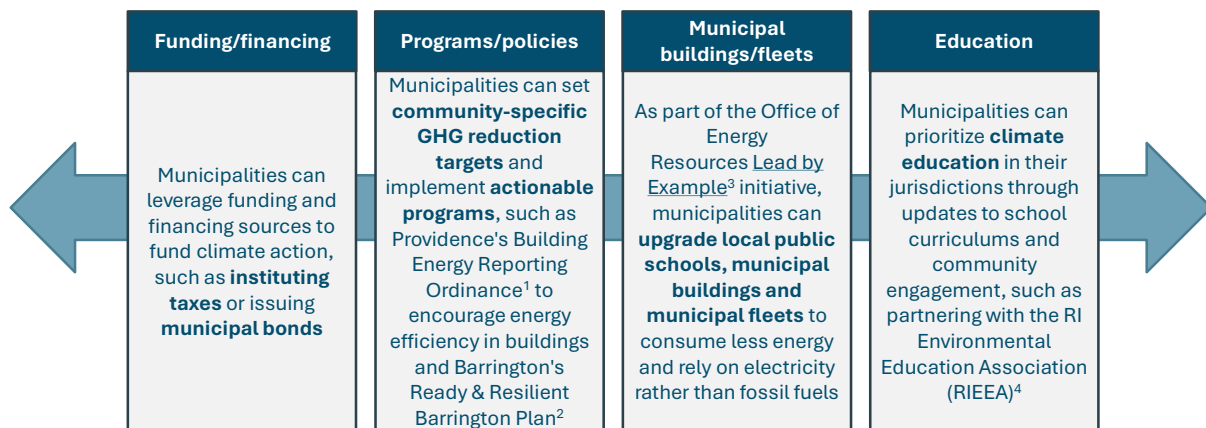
Funding/financing

Municipalities can leverage funding and financing sources to fund climate action, such as instituting taxes or issuing municipal bonds

Programs/policies

Municipalities can set community-specific GHG reduction targets and implement actionable programs, such as Providence's Building Energy Reporting Ordinance$^1$ to encourage energy efficiency in buildings and Barrington's Ready & Resilient Barrington Plan$^2$

Municipal buildings/fleets

As part of the Office of Energy Resources Lead by Example$^3$ initiative, municipalities can upgrade local public schools, municipal buildings and municipal fleets to consume less energy and rely on electricity rather than fossil fuels

Education

Municipalities can prioritize climate education in their jurisdictions through updates to school curriculums and community engagement, such as partnering with the RI Environmental Education Association (RIEEA)$^4$